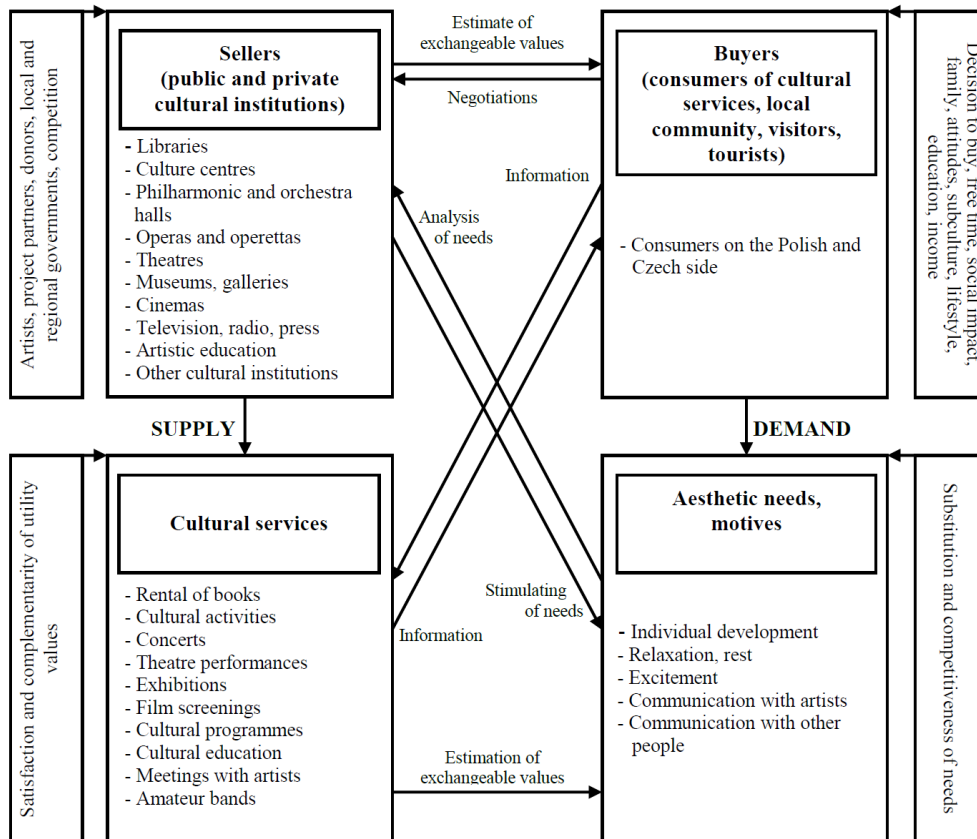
Artists, project partners, donors, local and regional governments, competition

Sellers (public and private cultural institutions)

- Libraries
- Culture centres
- Philharmonic and orchestra halls
- Operas and operettas
- Theatres
- Museums, galleries
- Cinemas
- Television, radio, press
- Artistic education
- Other cultural institutions

Estimate of exchangeable values

Negotiations

Information

Analysis of needs

Buyers (consumers of cultural services, local community, visitors, tourists)

- Consumers on the Polish and Czech side

Decision to buy, free time, social impact, family, attitudes, subculture, lifestyle, education, income

SUPPLY

DEMAND

Satisfaction and complementarity of utility values

Cultural services

- Rental of books
- Cultural activities
- Concerts
- Theatre performances
- Exhibitions
- Film screenings
- Cultural programmes
- Cultural education
- Meetings with artists
- Amateur bands

Stimulating of needs

Information

Estimation of exchangeable values

Aesthetic needs, motives

- Individual development
- Relaxation, rest
- Excitement
- Communication with artists
- Communication with other people

Substitution and competitiveness of needs